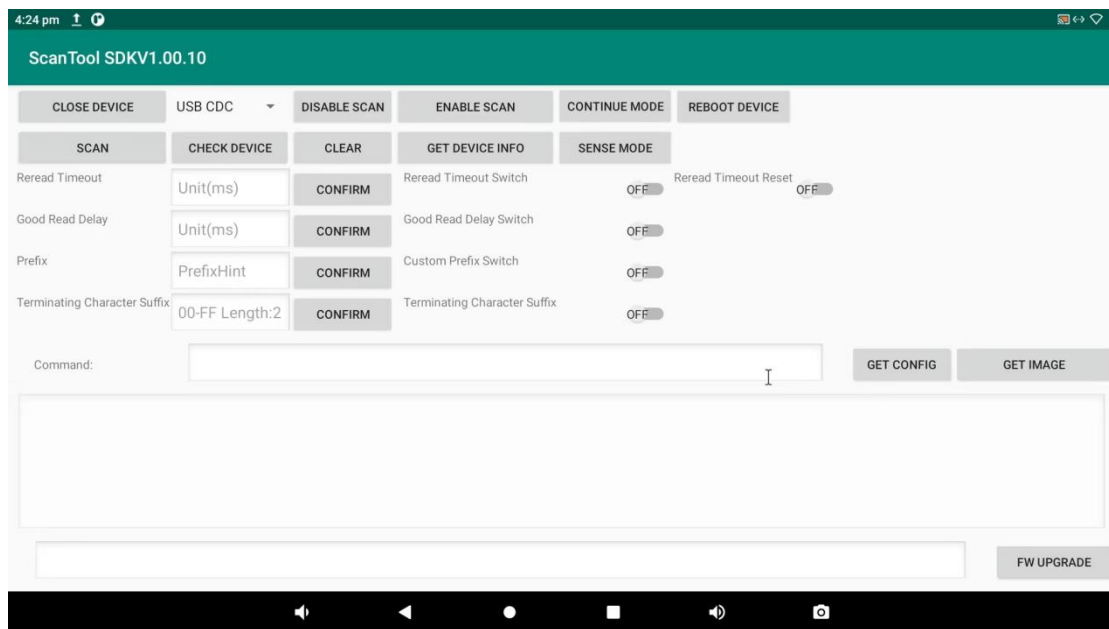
4:24 pm

ScanTool SDKV1.00.10

CLOSE DEVICE
USB CDC
DISABLE SCAN
ENABLE SCAN
CONTINUE MODE
REBOOT DEVICE

SCAN
CHECK DEVICE
CLEAR
GET DEVICE INFO
SENSE MODE

Reread Timeout
Unit(ms)
CONFIRM
Reread Timeout Switch
OFF
Reread Timeout Reset
OFF

Good Read Delay
Unit(ms)
CONFIRM
Good Read Delay Switch
OFF

Prefix
PrefixHint
CONFIRM
Custom Prefix Switch
OFF

Terminating Character Suffix
00-FF Length:2
CONFIRM
Terminating Character Suffix
OFF

Command:
GET CONFIG
GET IMAGE

FW UPGRADE